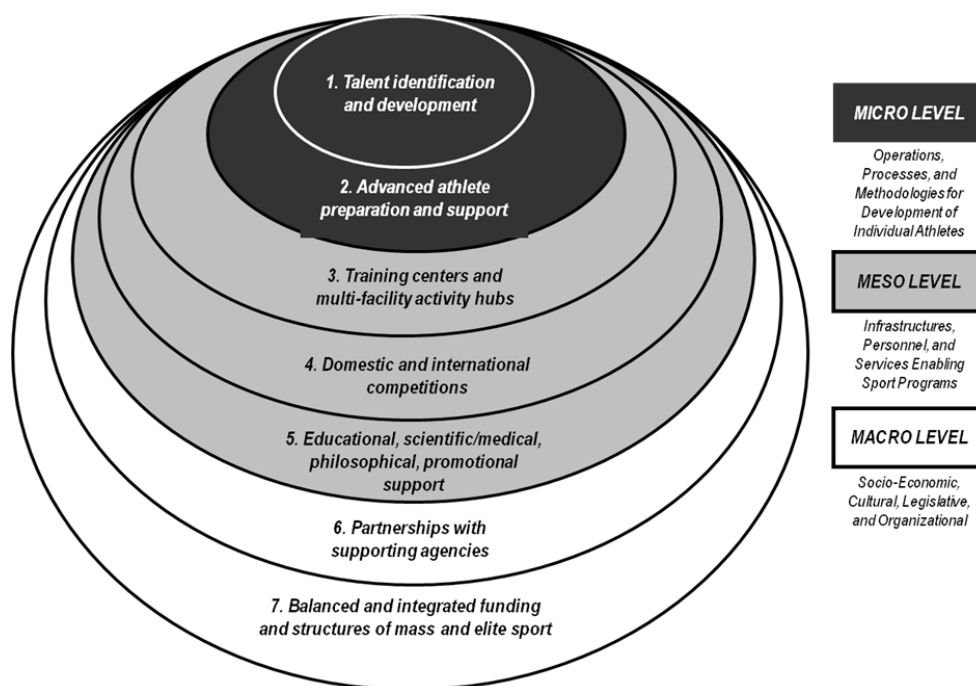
1. Talent identification and development

2. Advanced athlete preparation and support

3. Training centers and multi-facility activity hubs

4. Domestic and international competitions

5. Educational, scientific/medical, philosophical, promotional support

6. Partnerships with supporting agencies

7. Balanced and integrated funding and structures of mass and elite sport

MICRO LEVEL

Operations, Processes, and Methodologies for Development of Individual Athletes

MESO LEVEL

Infrastructures, Personnel, and Services Enabling Sport Programs

MACRO LEVEL

Socio-Economic, Cultural, Legislative, and Organizational